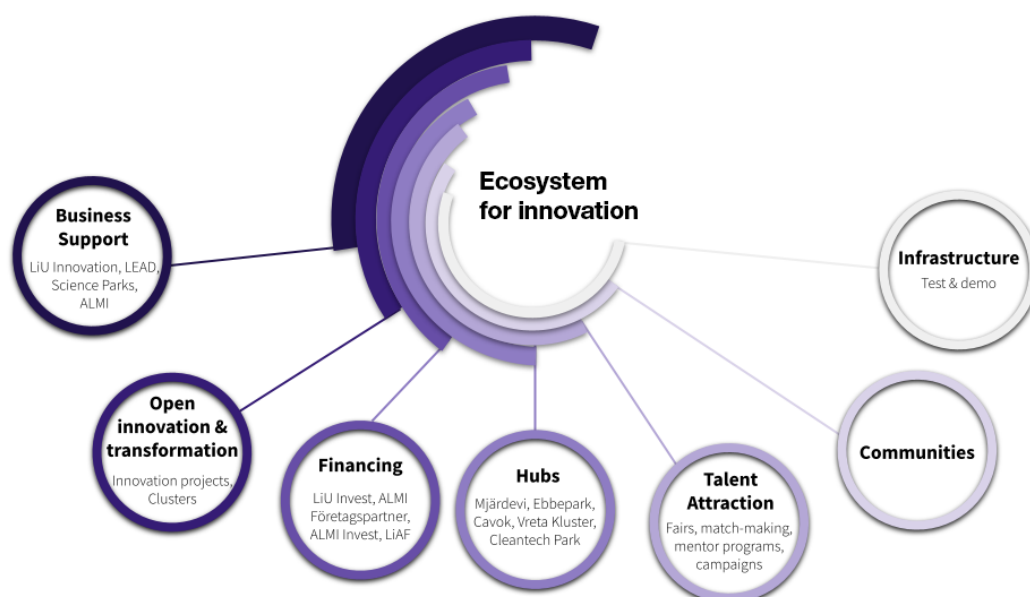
Ecosystem for innovation

Business Support
LiU Innovation, LEAD, Science Parks, ALMI

Open innovation & transformation
Innovation projects, Clusters

Financing
LiU Invest, ALMI Företagspartner, ALMI Invest, LiAF

Hubs
Mjärdevi, Ebbepark, Cavok, Vreta Kluster, Cleantech Park

Talent Attraction
Fairs, match-making, mentor programs, campaigns

Communities

Infrastructure
Test & demo